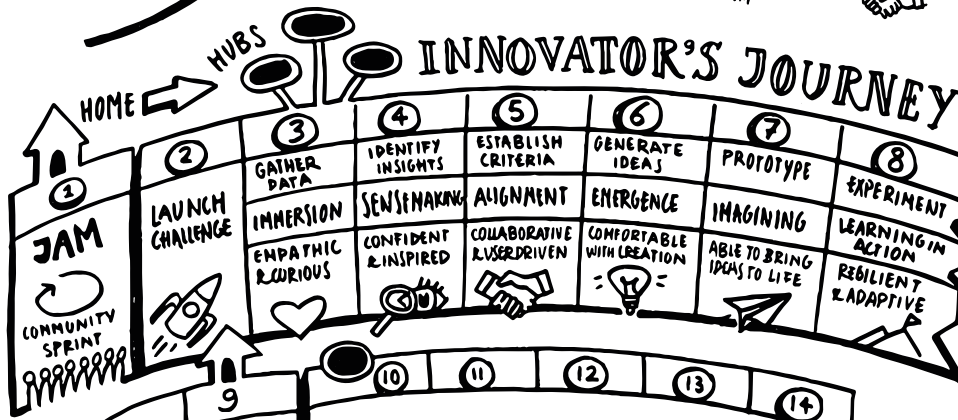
INNOVATOR'S JOURNEY

HUBS

HOME

1
JAM
COMMUNITY SPRINT

2
LAUNCH CHALLENGE

3
GATHER DATA
IMMERSION
EMPATHIC & CURIOUS

4
IDENTIFY INSIGHTS
SENSEMAKING
CONFIDENT & INSPIRED

5
ESTABLISH CRITERIA
ALIGNMENT
COLLABORATIVE & USERDRIVEN

6
GENERATE IDEAS
EMERGENCE
COMFORTABLE WITH CREATION

7
PROTOTYPE
IMAGINING
ABLE TO BRING IDEAS TO LIFE

8
EXPERIMENT
LEARNING IN ACTION
RESILIENT & ADAPTIVE

9

10

11

12

13

14